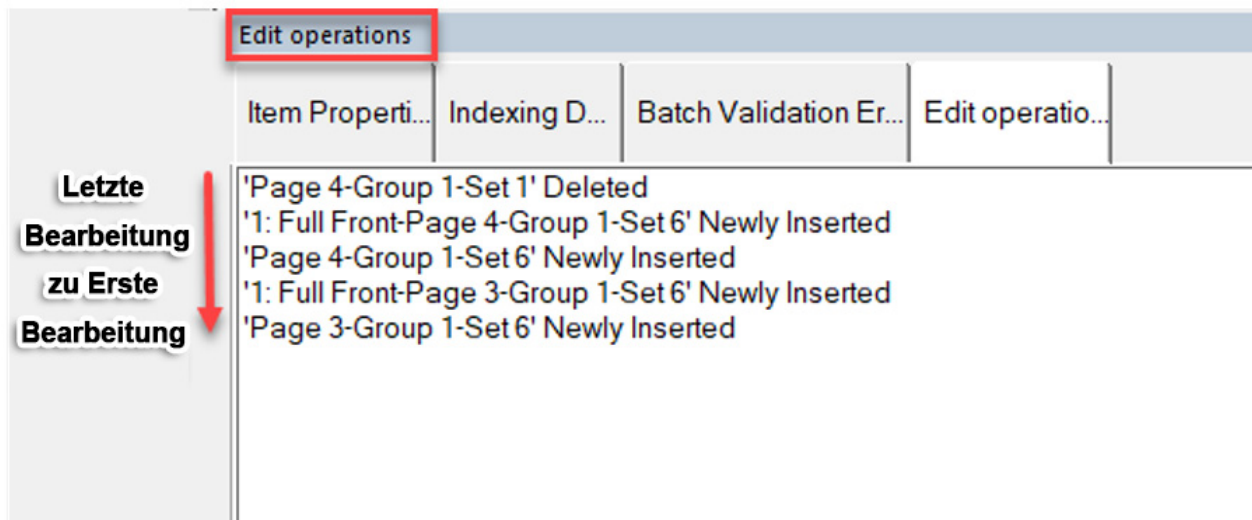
Edit operations

Item Properti... | Indexing D... | Batch Validation Er... | Edit operatio...

Letzte Bearbeitung zu Erste Bearbeitung

'Page 4-Group 1-Set 1' Deleted
'1: Full Front-Page 4-Group 1-Set 6' Newly Inserted
'Page 4-Group 1-Set 6' Newly Inserted
'1: Full Front-Page 3-Group 1-Set 6' Newly Inserted
'Page 3-Group 1-Set 6' Newly Inserted